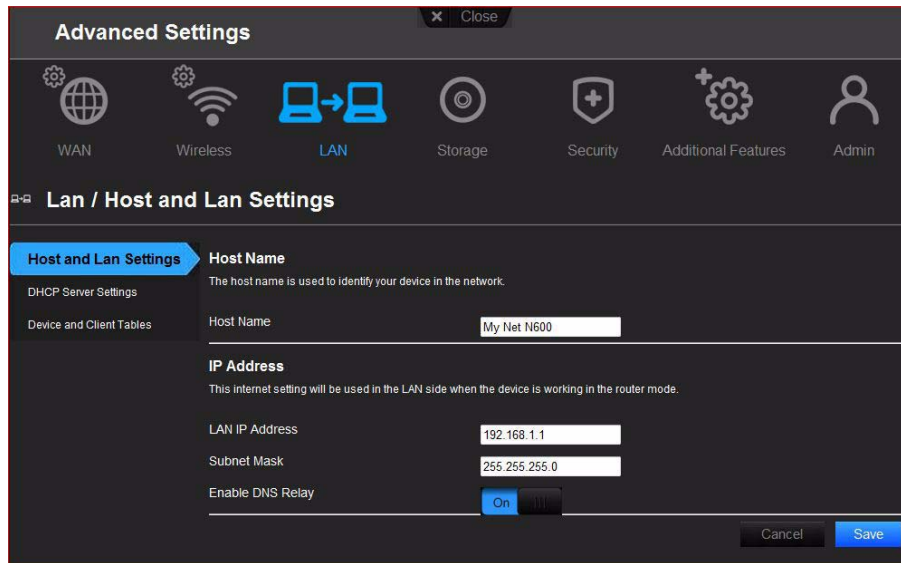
Advanced Settings

× Close

WAN

Wireless

LAN

Storage

Security

Additional Features

Admin

Lan / Host and Lan Settings

Host and Lan Settings

DHCP Server Settings

Device and Client Tables

Host Name

The host name is used to identify your device in the network.

Host Name

My Net N600

IP Address

This internet setting will be used in the LAN side when the device is working in the router mode.

LAN IP Address

192.168.1.1

Subnet Mask

255.255.255.0

Enable DNS Relay

On

Cancel

Save